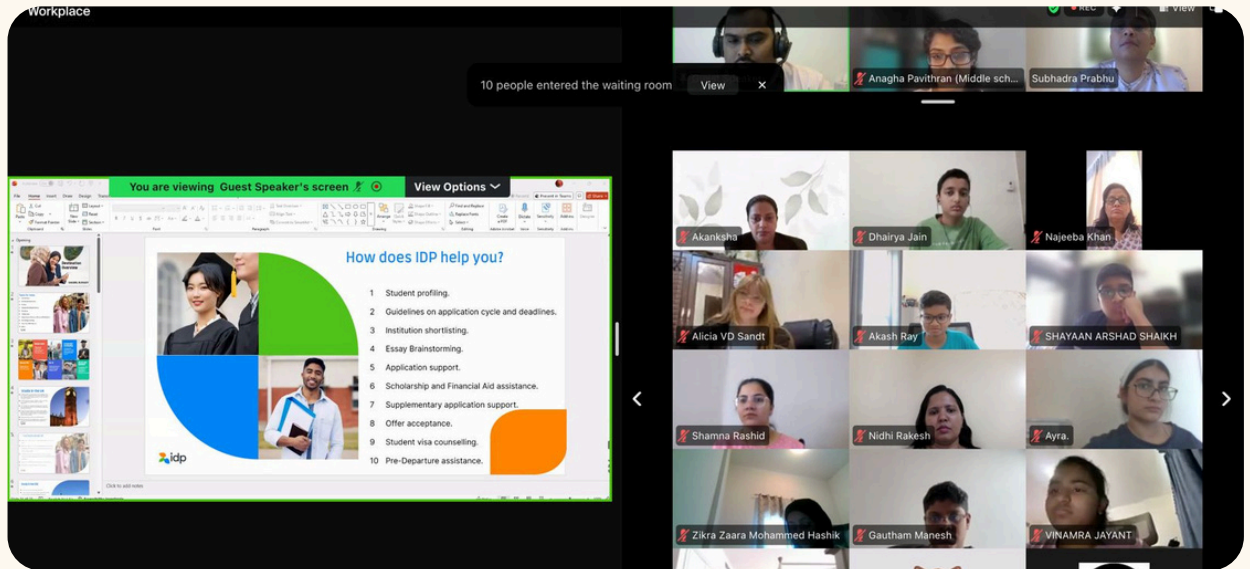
Workplace

REC

View

Anagha Pavithran (Middle sch...

Subhadra Prabhu

10 people entered the waiting room

View

You are viewing Guest Speaker's screen

View Options

How does IDP help you?

1 Student profiling.
2 Guidelines on application cycle and deadlines.
3 Institution shortlisting.
4 Essay Brainstorming.
5 Application support.
6 Scholarship and Financial Aid assistance.
7 Supplementary application support.
8 Offer acceptance.
9 Student visa counselling.
10 Pre-Departure assistance.

idp

Click to add notes

Akanksha

Dhairya Jain

Najeeba Khan

Alicia VD Sandt

Akash Ray

SHAYAAN ARSHAD SHAIKH

Shamna Rashid

Nidhi Rakesh

Ayra.

Zikra Zaara Mohammed Hashik

Gautham Manesh

VINAMRA JAYANT